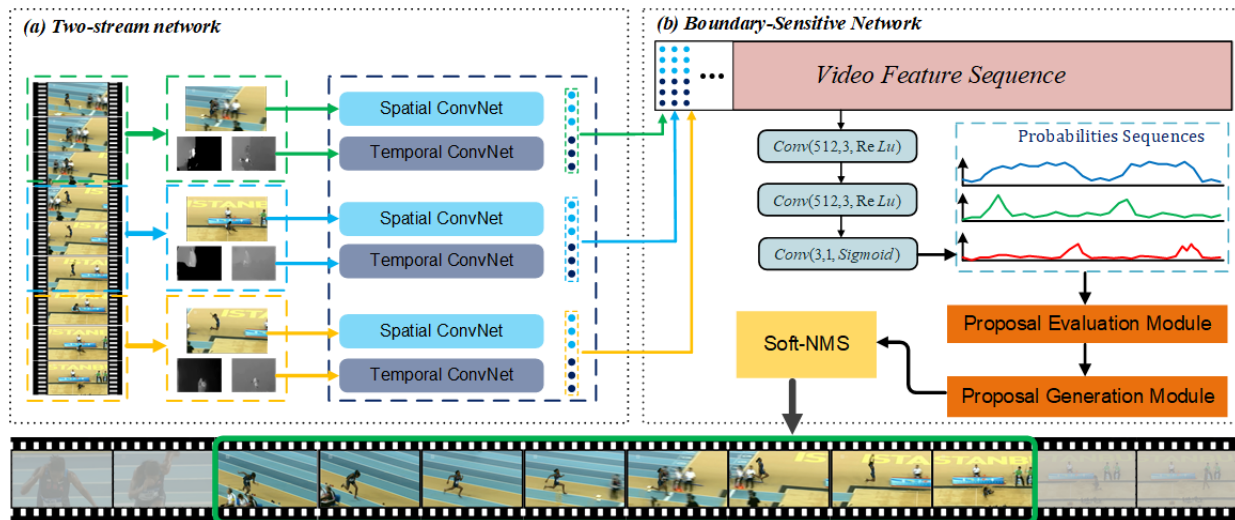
(a) Two-stream network

Spatial ConvNet

Temporal ConvNet

Spatial ConvNet

Temporal ConvNet

Spatial ConvNet

Temporal ConvNet

(b) Boundary-Sensitive Network

Video Feature Sequence

$Conv(512,3,ReLu)$

$Conv(512,3,ReLu)$

$Conv(3,1,Sigmoid)$

Probabilities Sequences

Proposal Evaluation Module

Soft-NMS

Proposal Generation Module